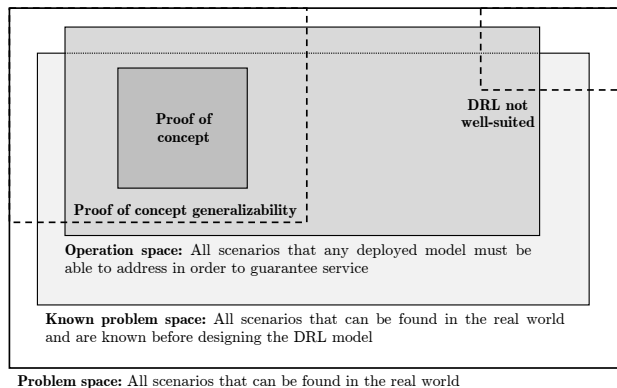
Proof of concept

DRL not well-suited

Proof of concept generalizability

**Operation space:** All scenarios that any deployed model must be able to address in order to guarantee service

**Known problem space:** All scenarios that can be found in the real world and are known before designing the DRL model

**Problem space:** All scenarios that can be found in the real world